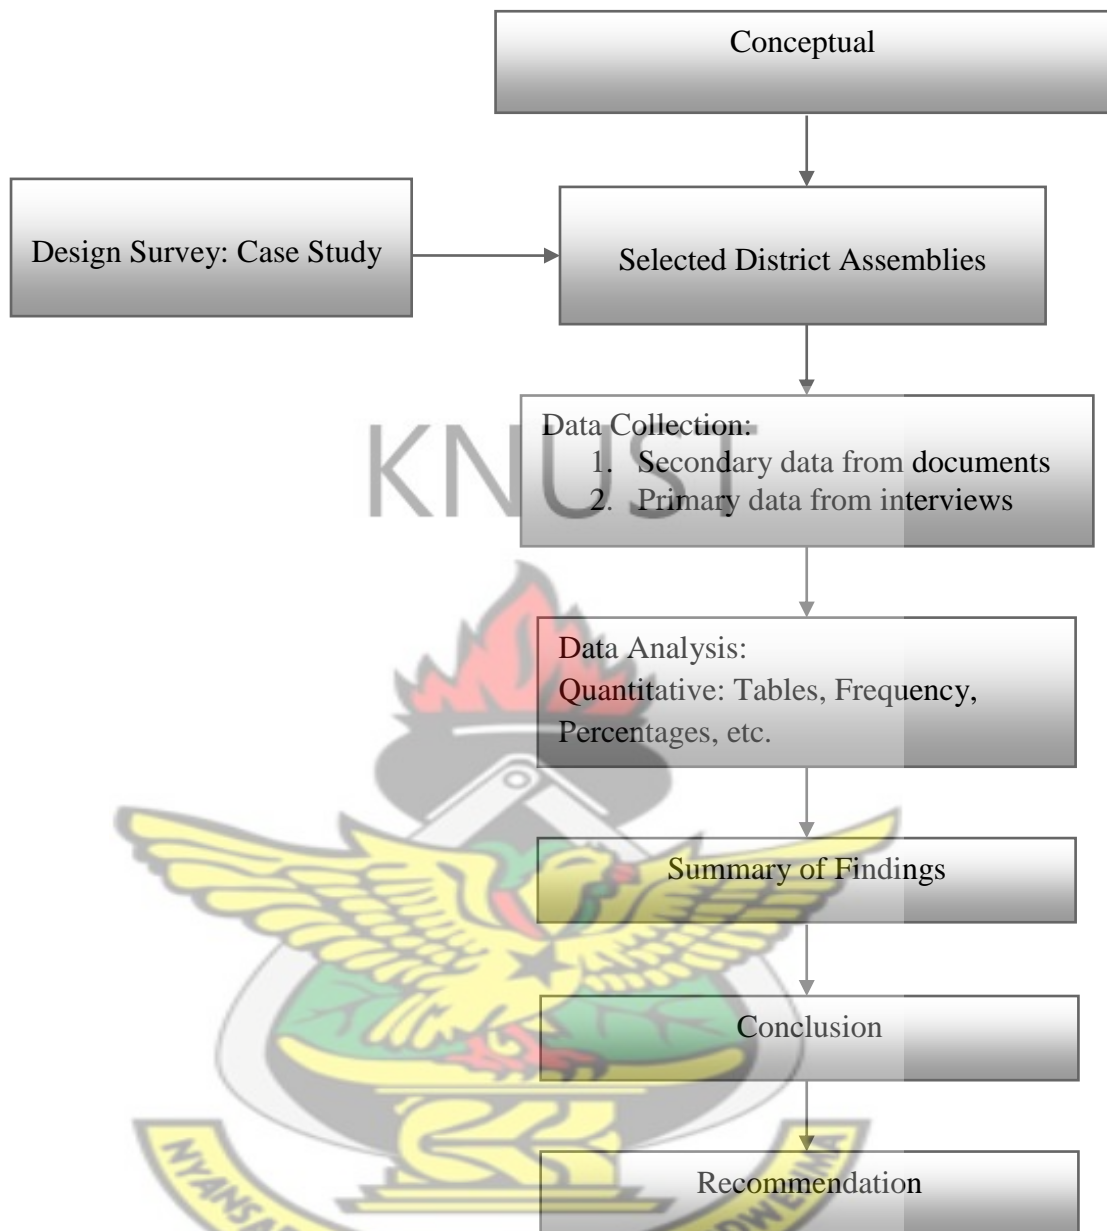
Conceptual

Design Survey: Case Study

Selected District Assemblies

KNUST

Data Collection:
1. Secondary data from documents
2. Primary data from interviews

Data Analysis:
Quantitative: Tables, Frequency, Percentages, etc.

Summary of Findings

Conclusion

Recommendation

NYANSA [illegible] WEMMA